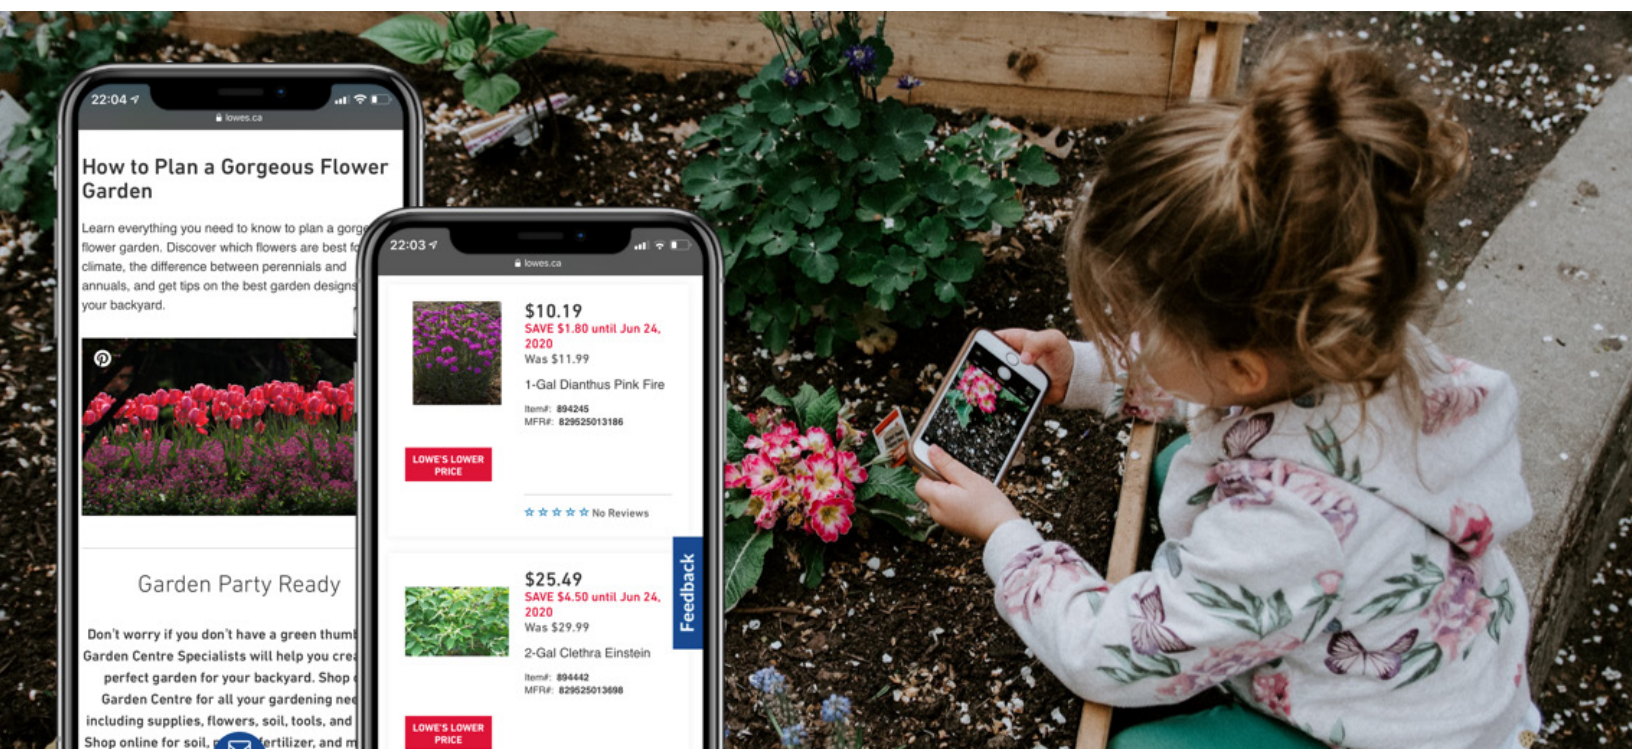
22:04

lowes.ca

How to Plan a Gorgeous Flower Garden

Learn everything you need to know to plan a gorg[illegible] flower garden. Discover which flowers are best f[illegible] climate, the difference between perennials and annuals, and get tips on the best garden designs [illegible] your backyard.

Garden Party Ready

Don't worry if you don't have a green thum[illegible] Garden Centre Specialists will help you cre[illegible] perfect garden for your backyard. Shop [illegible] Garden Centre for all your gardening ne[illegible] including supplies, flowers, soil, tools, and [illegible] Shop online for soil, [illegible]ertilizer, and m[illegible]

22:03

lowes.ca

$10.19
SAVE $1.80 until Jun 24, 2020
Was $11.99

1-Gal Dianthus Pink Fire

Item#: 894245
MFR#: 829525013186

LOWE'S LOWER PRICE

No Reviews

$25.49
SAVE $4.50 until Jun 24, 2020
Was $29.99

2-Gal Clethra Einstein

Item#: 894442
MFR#: 829525013698

LOWE'S LOWER PRICE

Feedback